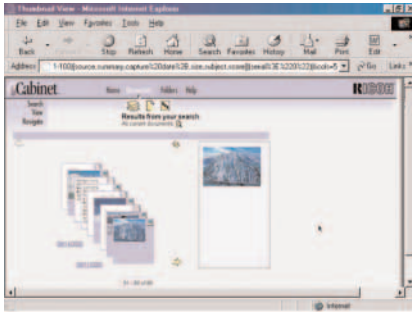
Thumbnail View - Microsoft Internet Explorer

File Edit View Favorites Tools Help

Back Forward Stop Refresh Home Search Favorites History Mail Print Edit

Address 1-100&source.runway.capture%20date%2B.site.subject.score[[serial%3E%220%22]&cdr=5 Go Links

Cabinet Home Documents Folders Help RICOH

Search View Navigate

Results from your search
All current documents

1 - 40 of 40

Internet